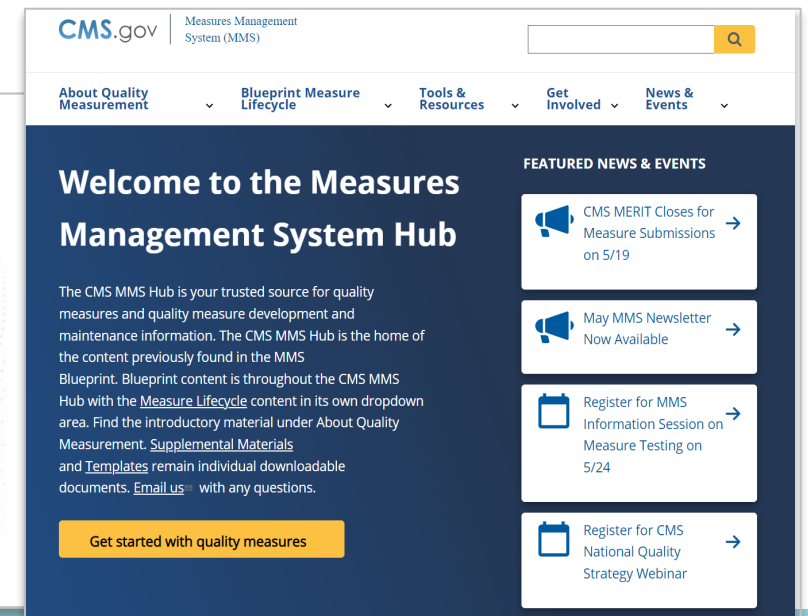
CMS.gov | Measures Management System (MMS)

About Quality Measurement
Blueprint Measure Lifecycle
Tools & Resources
Get Involved
News & Events

Welcome to the Measures Management System Hub

The CMS MMS Hub is your trusted source for quality measures and quality measure development and maintenance information. The CMS MMS Hub is the home of the content previously found in the MMS Blueprint. Blueprint content is throughout the CMS MMS Hub with the Measure Lifecycle content in its own dropdown area. Find the introductory material under About Quality Measurement. Supplemental Materials and Templates remain individual downloadable documents. Email us with any questions.

Get started with quality measures

FEATURED NEWS & EVENTS

CMS MERIT Closes for Measure Submissions on 5/19

May MMS Newsletter Now Available

Register for MMS Information Session on Measure Testing on 5/24

Register for CMS National Quality Strategy Webinar